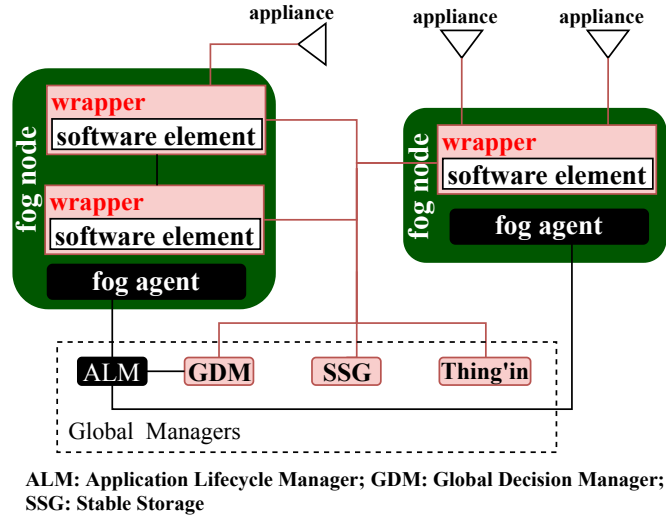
appliance

appliance

appliance

fog node

wrapper

software element

wrapper

software element

fog agent

fog node

wrapper

software element

fog agent

ALM

GDM

SSG

Thing'in

Global Managers

ALM: Application Lifecycle Manager; GDM: Global Decision Manager; SSG: Stable Storage